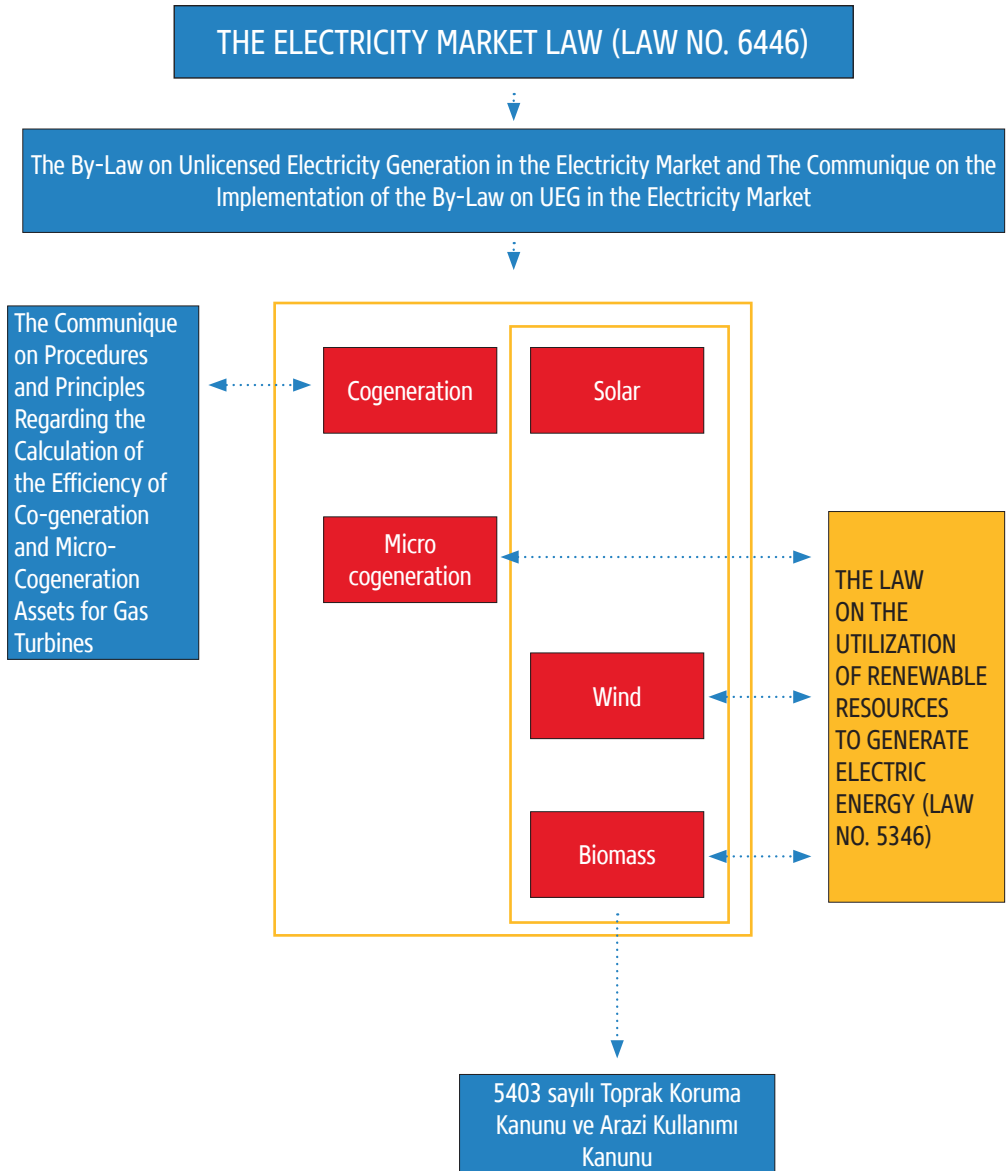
THE ELECTRICITY MARKET LAW (LAW NO. 6446)

The By-Law on Unlicensed Electricity Generation in the Electricity Market and The Communique on the Implementation of the By-Law on UEG in the Electricity Market

The Communique on Procedures and Principles Regarding the Calculation of the Efficiency of Co-generation and Micro-Cogeneration Assets for Gas Turbines

Cogeneration

Solar

Micro cogeneration

Wind

Biomass

THE LAW ON THE UTILIZATION OF RENEWABLE RESOURCES TO GENERATE ELECTRIC ENERGY (LAW NO. 5346)

5403 sayılı Toprak Koruma Kanunu ve Arazi Kullanımı Kanunu